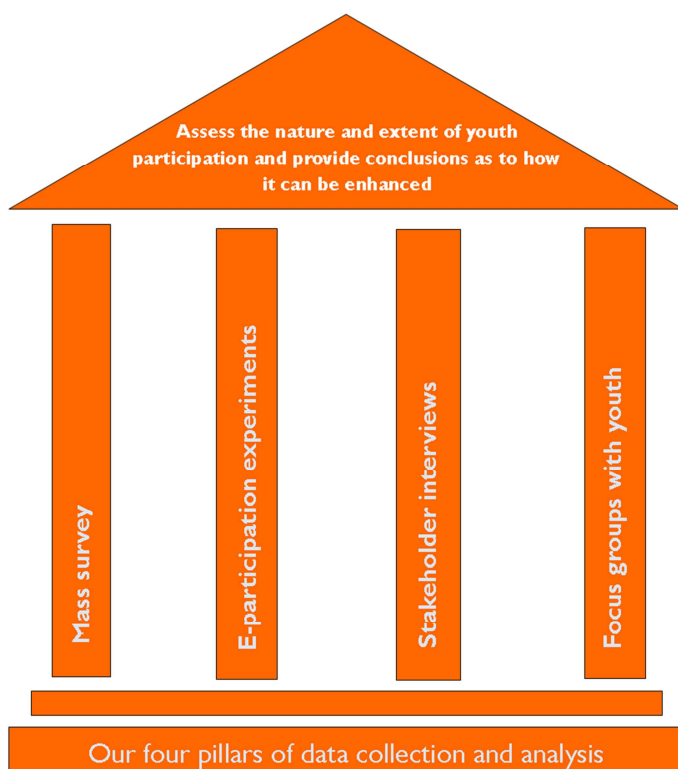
Assess the nature and extent of youth participation and provide conclusions as to how it can be enhanced

Mass survey

E-participation experiments

Stakeholder interviews

Focus groups with youth

Our four pillars of data collection and analysis